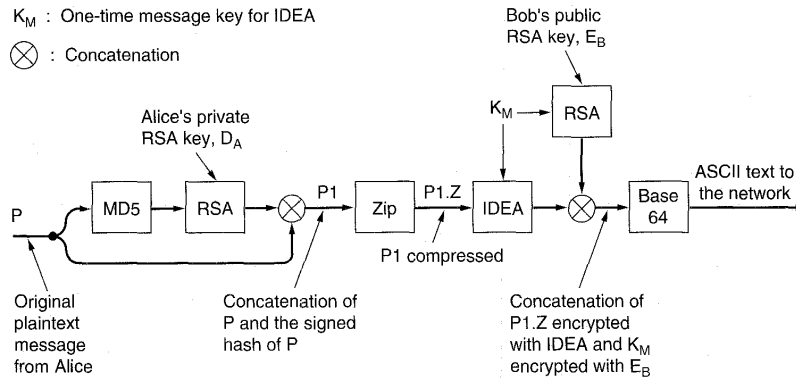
$K_M$ : One-time message key for IDEA

$\otimes$ : Concatenation

Bob's public RSA key, $E_B$

$K_M$

RSA

Alice's private RSA key, $D_A$

P

MD5

RSA

P1

Zip

P1.Z

IDEA

Base 64

ASCII text to the network

P1 compressed

Original plaintext message from Alice

Concatenation of P and the signed hash of P

Concatenation of P1.Z encrypted with IDEA and $K_M$ encrypted with $E_B$